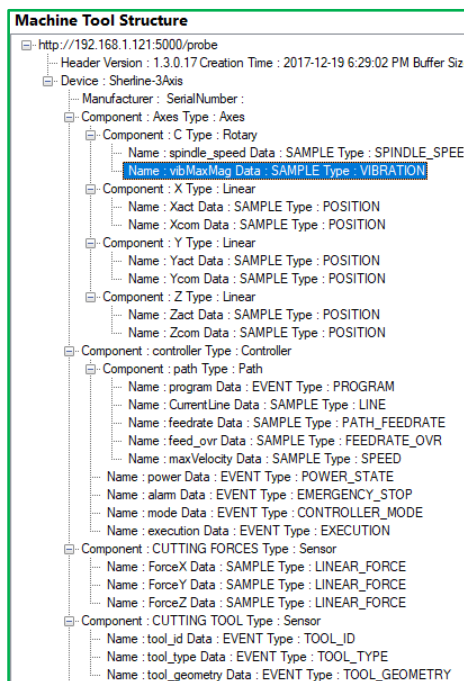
Machine Tool Structure
http://192.168.1.121:5000/probe
Header Version : 1.3.0.17 Creation Time : 2017-12-19 6:29:02 PM Buffer Siz
Device : Sherline-3Axis
Manufacturer : SerialNumber :
Component : Axes Type : Axes
Component : C Type : Rotary
Name : spindle_speed Data : SAMPLE Type : SPINDLE_SPEE
Name : vibMaxMag Data : SAMPLE Type : VIBRATION
Component : X Type : Linear
Name : Xact Data : SAMPLE Type : POSITION
Name : Xcom Data : SAMPLE Type : POSITION
Component : Y Type : Linear
Name : Yact Data : SAMPLE Type : POSITION
Name : Ycom Data : SAMPLE Type : POSITION
Component : Z Type : Linear
Name : Zact Data : SAMPLE Type : POSITION
Name : Zcom Data : SAMPLE Type : POSITION
Component : controller Type : Controller
Component : path Type : Path
Name : program Data : EVENT Type : PROGRAM
Name : CurrentLine Data : SAMPLE Type : LINE
Name : feedrate Data : SAMPLE Type : PATH_FEEDRATE
Name : feed_ovr Data : SAMPLE Type : FEEDRATE_OVR
Name : maxVelocity Data : SAMPLE Type : SPEED
Name : power Data : EVENT Type : POWER_STATE
Name : alarm Data : EVENT Type : EMERGENCY_STOP
Name : mode Data : EVENT Type : CONTROLLER_MODE
Name : execution Data : EVENT Type : EXECUTION
Component : CUTTING FORCES Type : Sensor
Name : ForceX Data : SAMPLE Type : LINEAR_FORCE
Name : ForceY Data : SAMPLE Type : LINEAR_FORCE
Name : ForceZ Data : SAMPLE Type : LINEAR_FORCE
Component : CUTTING TOOL Type : Sensor
Name : tool_id Data : EVENT Type : TOOL_ID
Name : tool_type Data : EVENT Type : TOOL_TYPE
Name : tool_geometry Data : EVENT Type : TOOL_GEOMETRY